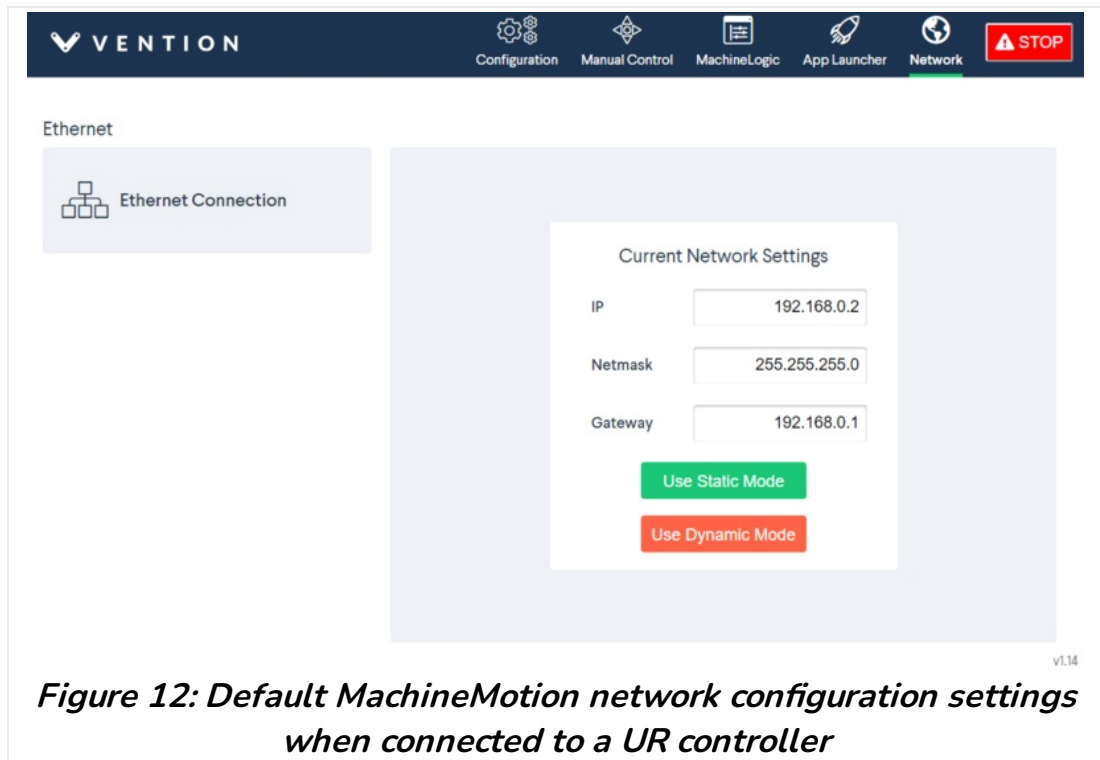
VENTION

Configuration Manual Control MachineLogic App Launcher Network STOP

Ethernet

Ethernet Connection

Current Network Settings

| | |
|---|---|
| IP | 192.168.0.2 |
| Netmask | 255.255.255.0 |
| Gateway | 192.168.0.1 |

Use Static Mode

Use Dynamic Mode

v1.14

**Figure 12: Default MachineMotion network configuration settings when connected to a UR controller**